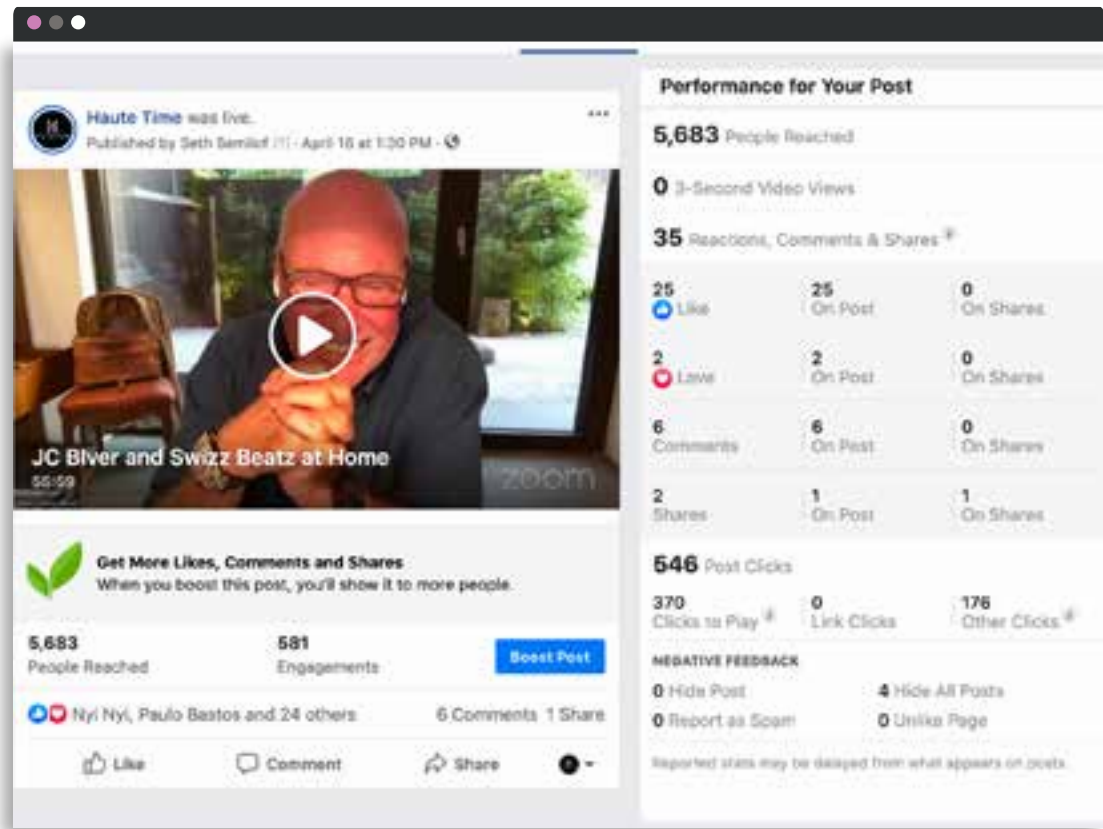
Haute Time was live.
Published by Seth Semilof [?] · April 16 at 1:30 PM ·

JC Biver and Swizz Beatz at Home
55:59
zoom

Get More Likes, Comments and Shares
When you boost this post, you'll show it to more people.

5,683
People Reached

581
Engagements

Boost Post

Nyi Nyi, Paulo Bastos and 24 others

6 Comments 1 Share

Like Comment Share

Performance for Your Post

5,683 People Reached

0 3-Second Video Views

35 Reactions, Comments & Shares

| | | |
|---|---|---|
| 25 Like | 25 On Post | 0 On Shares |
| 2 Love | 2 On Post | 0 On Shares |
| 6 Comments | 6 On Post | 0 On Shares |
| 2 Shares | 1 On Post | 1 On Shares |

546 Post Clicks

| | | |
|---|---|---|
| 370 Clicks to Play | 0 Link Clicks | 176 Other Clicks |

NEGATIVE FEEDBACK

0 Hide Post
4 Hide All Posts
0 Report as Spam
0 Unlike Page

Reported stats may be delayed from what appears on posts